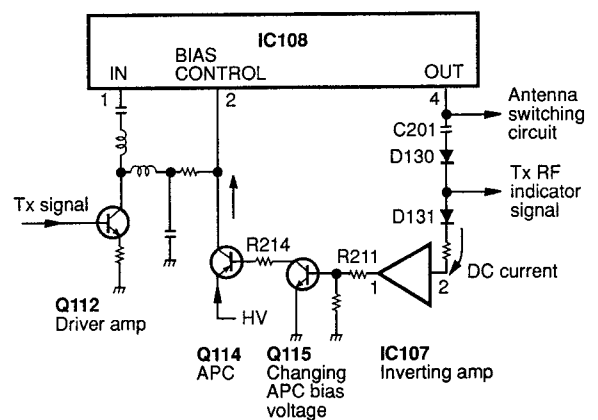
IC108

IN

BIAS CONTROL

OUT

1

2

4

Antenna switching circuit

C201

D130

Tx RF indicator signal

D131

Tx signal

R214

R211

DC current

1

2

HV

Q112
Driver amp

Q114
APC

Q115
Changing APC bias voltage

IC107
Inverting amp